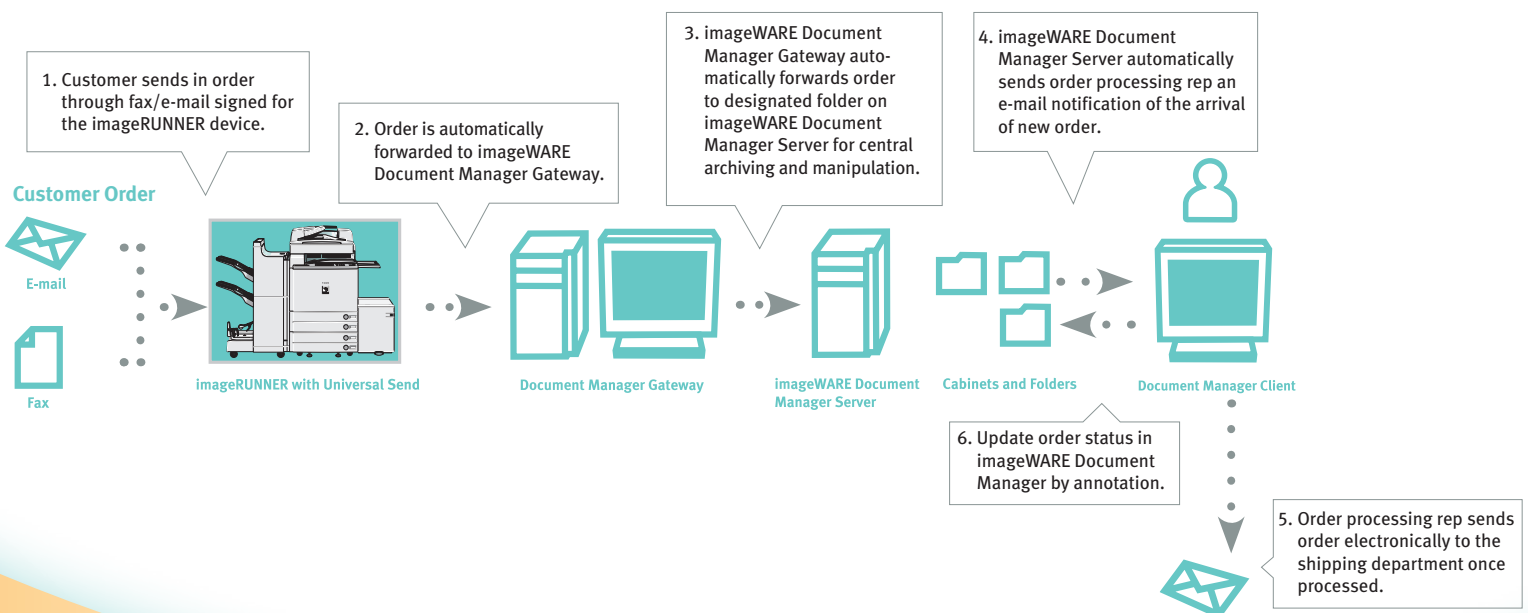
1. Customer sends in order through fax/e-mail signed for the imageRUNNER device.

Customer Order

E-mail

Fax

imageRUNNER with Universal Send

2. Order is automatically forwarded to imageWARE Document Manager Gateway.

Document Manager Gateway

3. imageWARE Document Manager Gateway automatically forwards order to designated folder on imageWARE Document Manager Server for central archiving and manipulation.

imageWARE Document Manager Server

Cabinets and Folders

4. imageWARE Document Manager Server automatically sends order processing rep an e-mail notification of the arrival of new order.

Document Manager Client

6. Update order status in imageWARE Document Manager by annotation.

5. Order processing rep sends order electronically to the shipping department once processed.